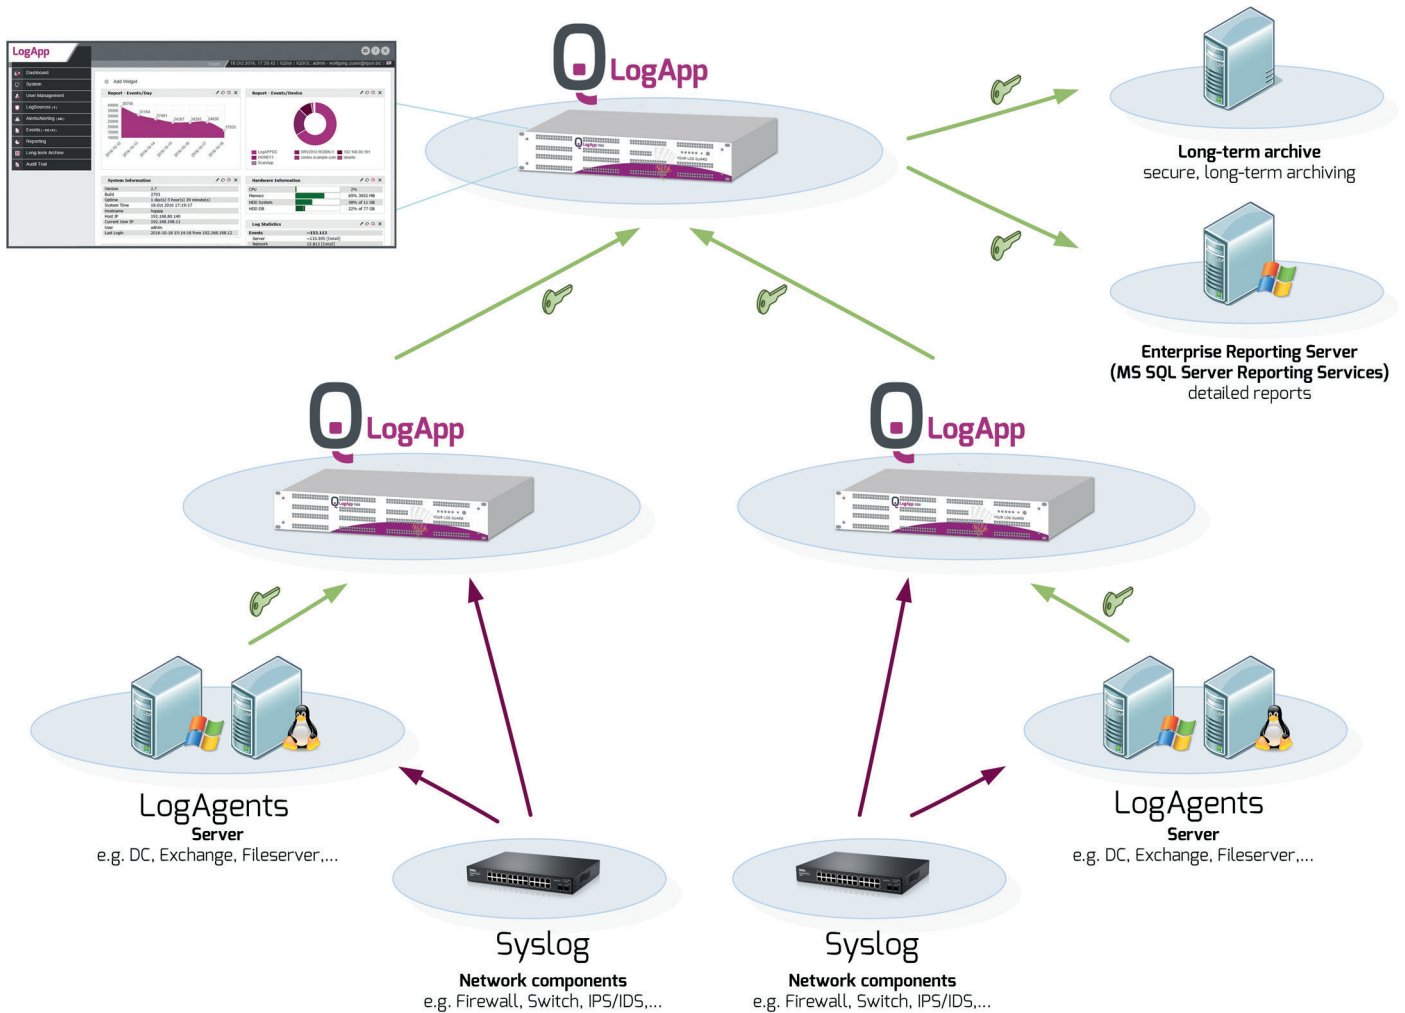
LogApp

Dashboard
System
User Management
LogSources
Alerts/Alerting
Events
Reporting
Long-term Archive
Audit Trail

Add Widget

Report - Events/Day

Report - Events/Device

System Information

Hardware Information

Log Statistics

LogApp

Long-term archive
secure, long-term archiving

Enterprise Reporting Server
(MS SQL Server Reporting Services)
detailed reports

LogApp

LogApp

LogAgents
Server
e.g. DC, Exchange, Fileserver,...

LogAgents
Server
e.g. DC, Exchange, Fileserver,...

Syslog
Network components
e.g. Firewall, Switch, IPS/IDS,...

Syslog
Network components
e.g. Firewall, Switch, IPS/IDS,...